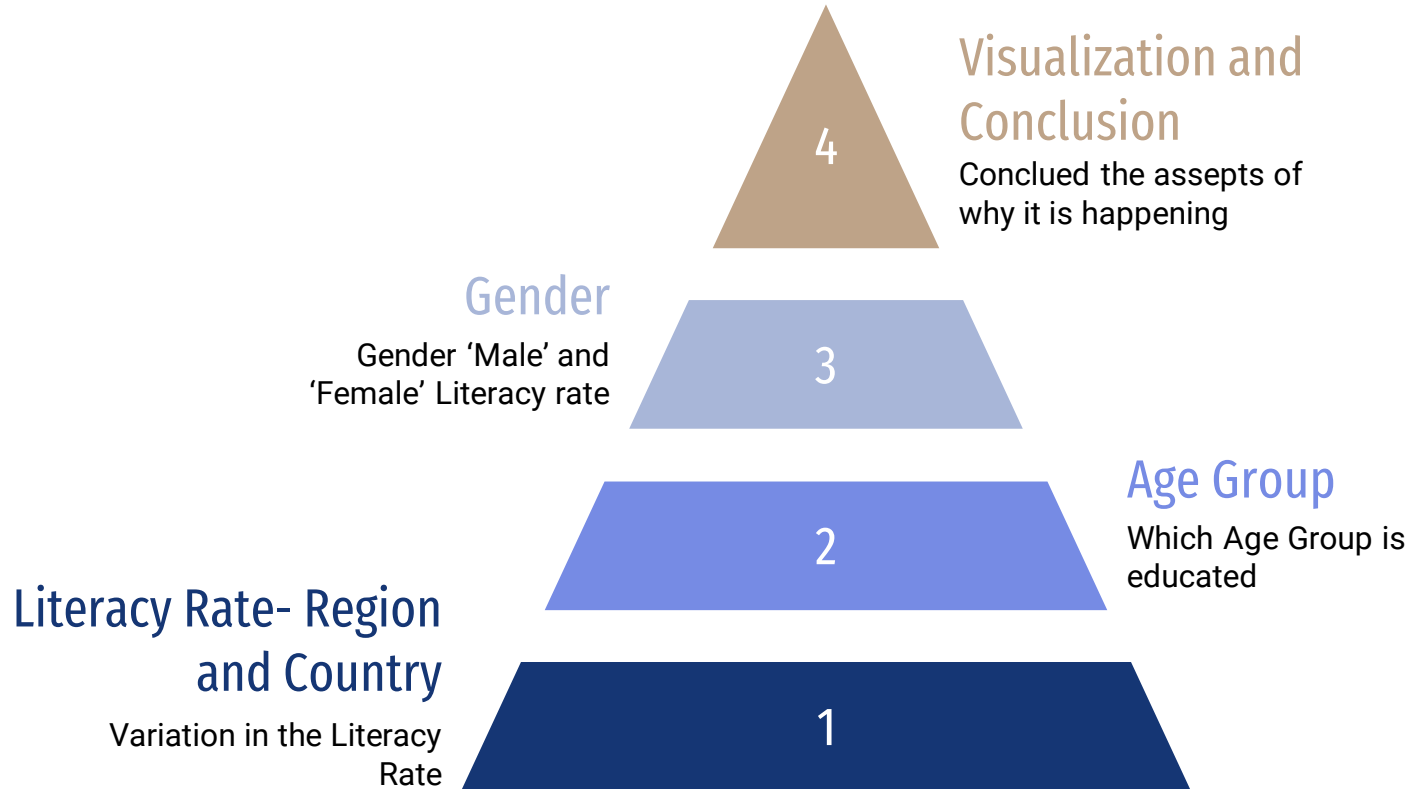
4

Visualization and Conclusion

Conclued the assepts of why it is happening

Gender

Gender ‘Male’ and ‘Female’ Literacy rate

3

Age Group

Which Age Group is educated

2

Literacy Rate- Region and Country

Variation in the Literacy Rate

1